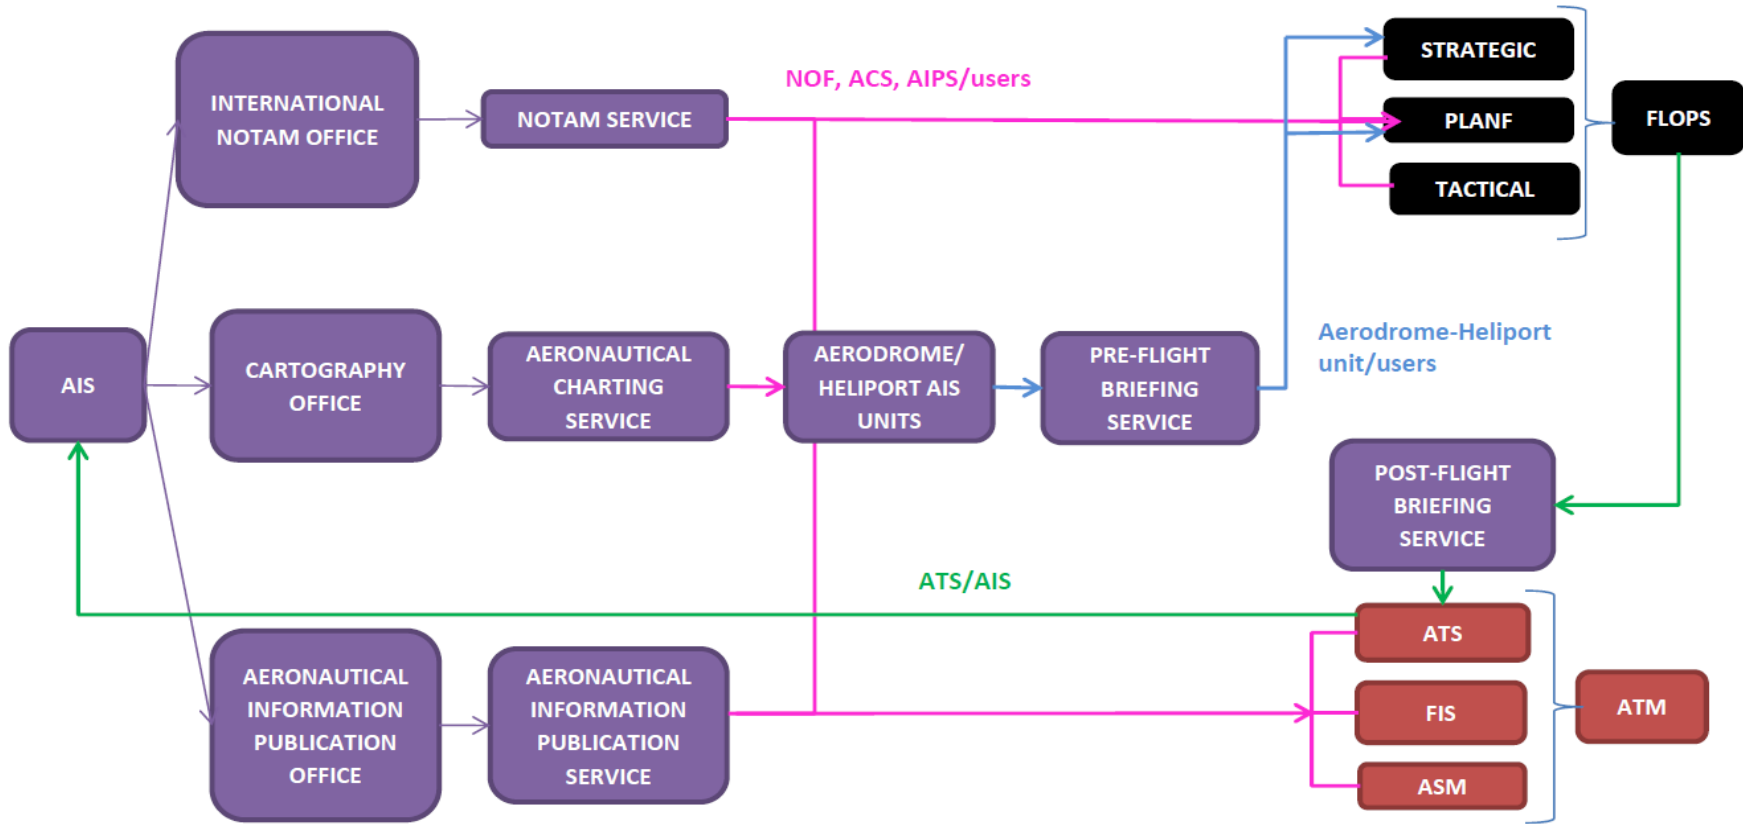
INTERNATIONAL NOTAM OFFICE

NOTAM SERVICE

NOF, ACS, AIPS/users

STRATEGIC

PLANF

TACTICAL

FLOPS

AIS

CARTOGRAPHY OFFICE

AERONAUTICAL CHARTING SERVICE

AERODROME/ HELIPORT AIS UNITS

PRE-FLIGHT BRIEFING SERVICE

Aerodrome-Heliport unit/users

POST-FLIGHT BRIEFING SERVICE

ATS/AIS

ATS

FIS

ASM

ATM

AERONAUTICAL INFORMATION PUBLICATION OFFICE

AERONAUTICAL INFORMATION PUBLICATION SERVICE